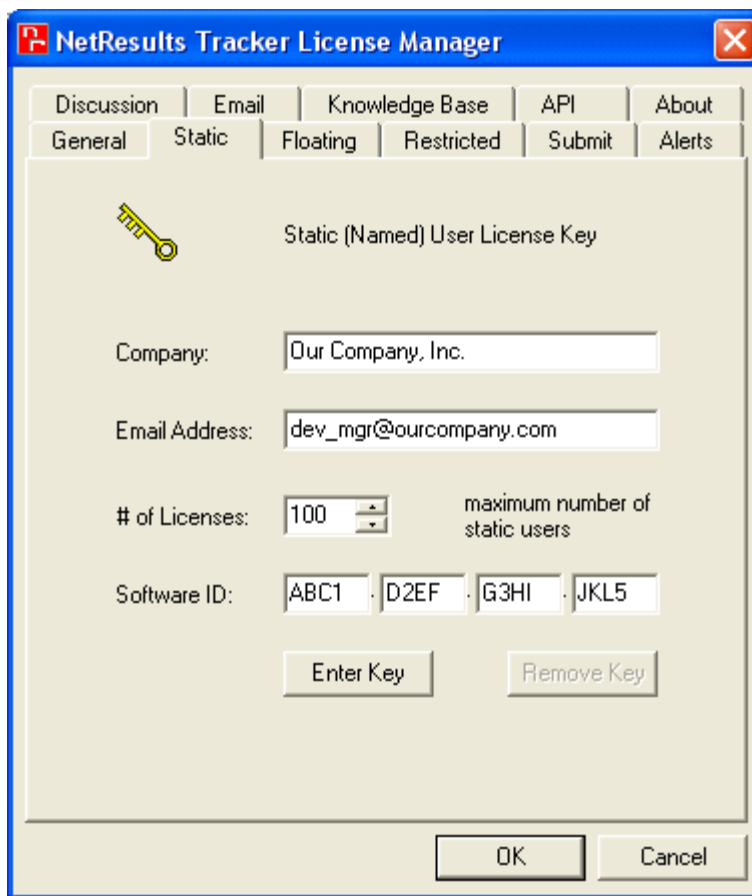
NetResults Tracker License Manager

Discussion | Email | Knowledge Base | API | About
General | Static | Floating | Restricted | Submit | Alerts

Static (Named) User License Key

Company: Our Company, Inc.

Email Address: dev_mgr@ourcompany.com

# of Licenses: 100 maximum number of static users

Software ID: ABC1 - D2EF - G3HI - JKL5

Enter Key

Remove Key

OK

Cancel